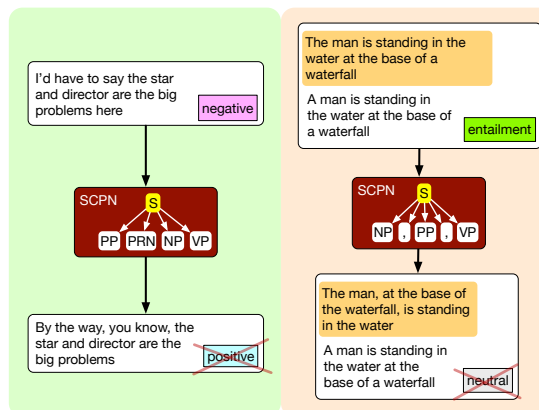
I'd have to say the star and director are the big problems here

negative

SCPN

S

PP PRN NP VP

By the way, you know, the star and director are the big problems

positive

The man is standing in the water at the base of a waterfall

A man is standing in the water at the base of a waterfall

entailment

SCPN

S

NP , PP , VP

The man, at the base of the waterfall, is standing in the water

A man is standing in the water at the base of a waterfall

neutral